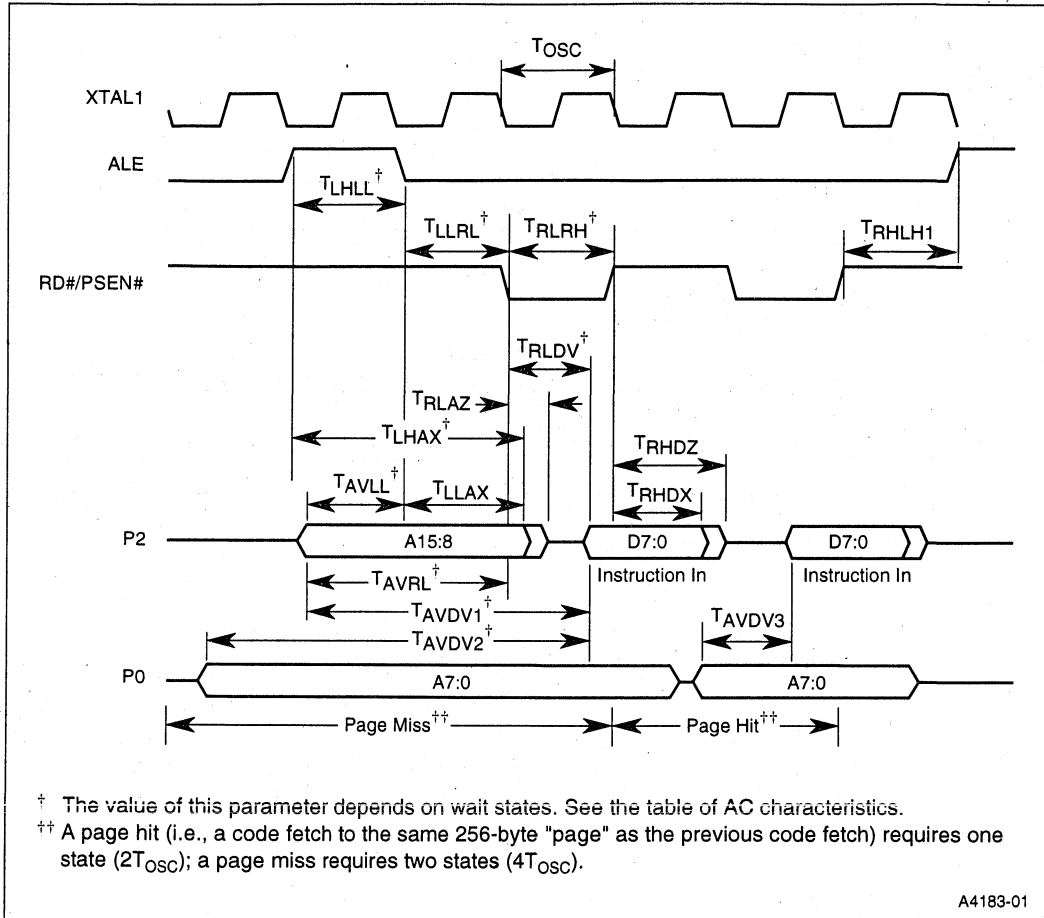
$T_{OSC}$

XTAL1

ALE

$T_{LHLL}^{\dagger}$

$T_{LLRL}^{\dagger}$

$T_{RLRH}^{\dagger}$

$T_{RHLH1}$

RD#/PSEN#

$T_{RLDV}^{\dagger}$

$T_{RLAZ}$

$T_{LHAX}^{\dagger}$

$T_{RHDZ}$

$T_{AVLL}^{\dagger}$

$T_{LLAX}$

$T_{RHDX}$

P2

A15:8

D7:0

D7:0

Instruction In

Instruction In

$T_{AVRL}^{\dagger}$

$T_{AVDV1}^{\dagger}$

$T_{AVDV3}$

$T_{AVDV2}^{\dagger}$

P0

A7:0

A7:0

Page Miss$^{\dagger\dagger}$

Page Hit$^{\dagger\dagger}$

$^{\dagger}$ The value of this parameter depends on wait states. See the table of AC characteristics.

$^{\dagger\dagger}$ A page hit (i.e., a code fetch to the same 256-byte "page" as the previous code fetch) requires one state ($2T_{OSC}$); a page miss requires two states ($4T_{OSC}$).

A4183-01